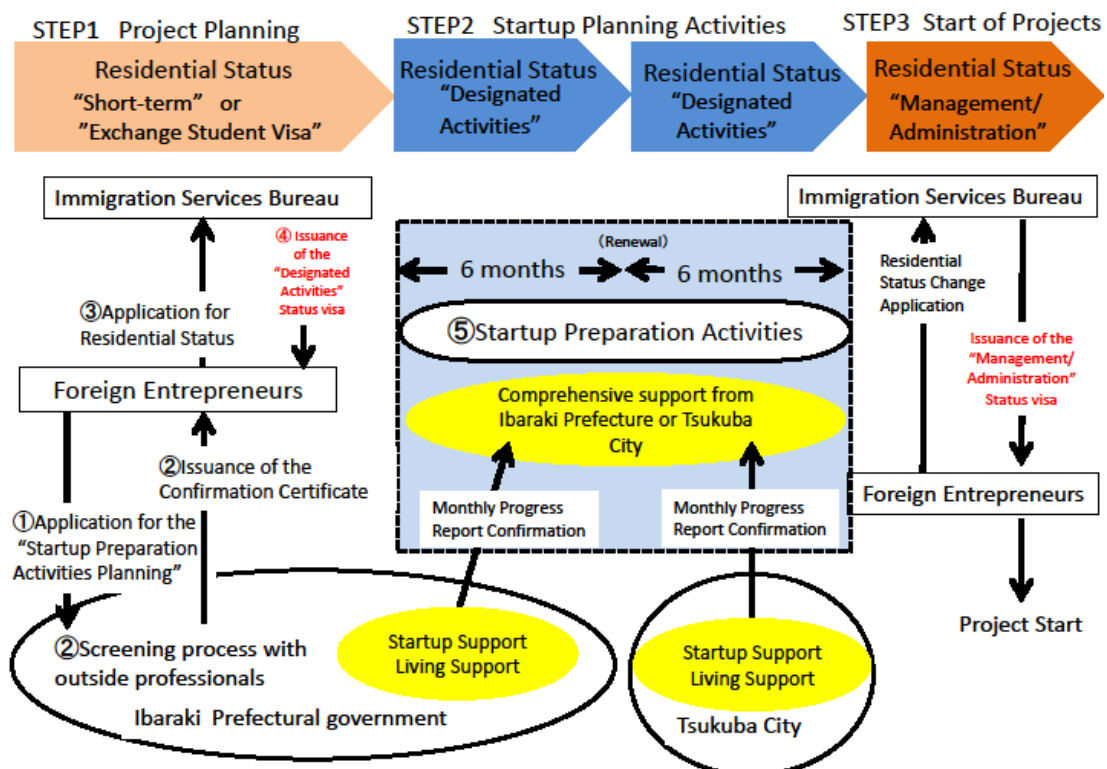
STEP1 Project Planning

Residential Status "Short-term" or "Exchange Student Visa"

STEP2 Startup Planning Activities

Residential Status "Designated Activities"

Residential Status "Designated Activities"

STEP3 Start of Projects

Residential Status "Management/ Administration"

Immigration Services Bureau

④ Issuance of the "Designated Activities" Status visa

③Application for Residential Status

Foreign Entrepreneurs

②Issuance of the Confirmation Certificate

①Application for the "Startup Preparation Activities Planning"

②Screening process with outside professionals

Startup Support Living Support

Ibaraki Prefectural government

(Renewal)

6 months

6 months

⑤Startup Preparation Activities

Comprehensive support from Ibaraki Prefecture or Tsukuba City

Monthly Progress Report Confirmation

Monthly Progress Report Confirmation

Startup Support Living Support

Tsukuba City

Immigration Services Bureau

Residential Status Change Application

Issuance of the "Management/ Administration" Status visa

Foreign Entrepreneurs

Project Start